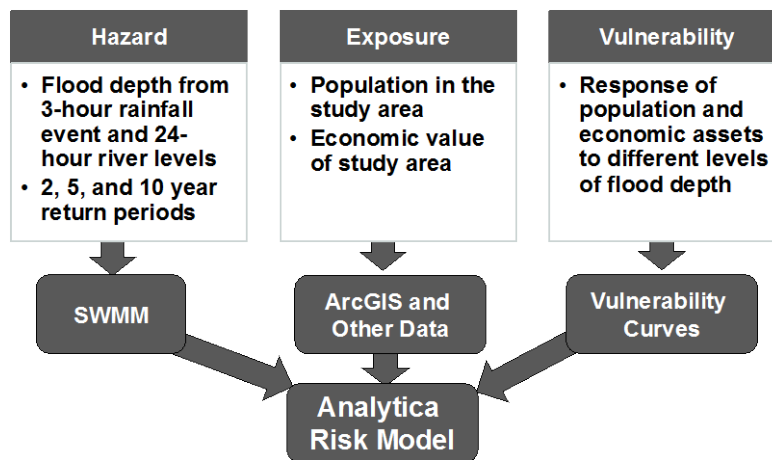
Hazard

• Flood depth from 3-hour rainfall event and 24-hour river levels
• 2, 5, and 10 year return periods

Exposure

• Population in the study area
• Economic value of study area

Vulnerability

• Response of population and economic assets to different levels of flood depth

SWMM

ArcGIS and Other Data

Vulnerability Curves

Analytica Risk Model